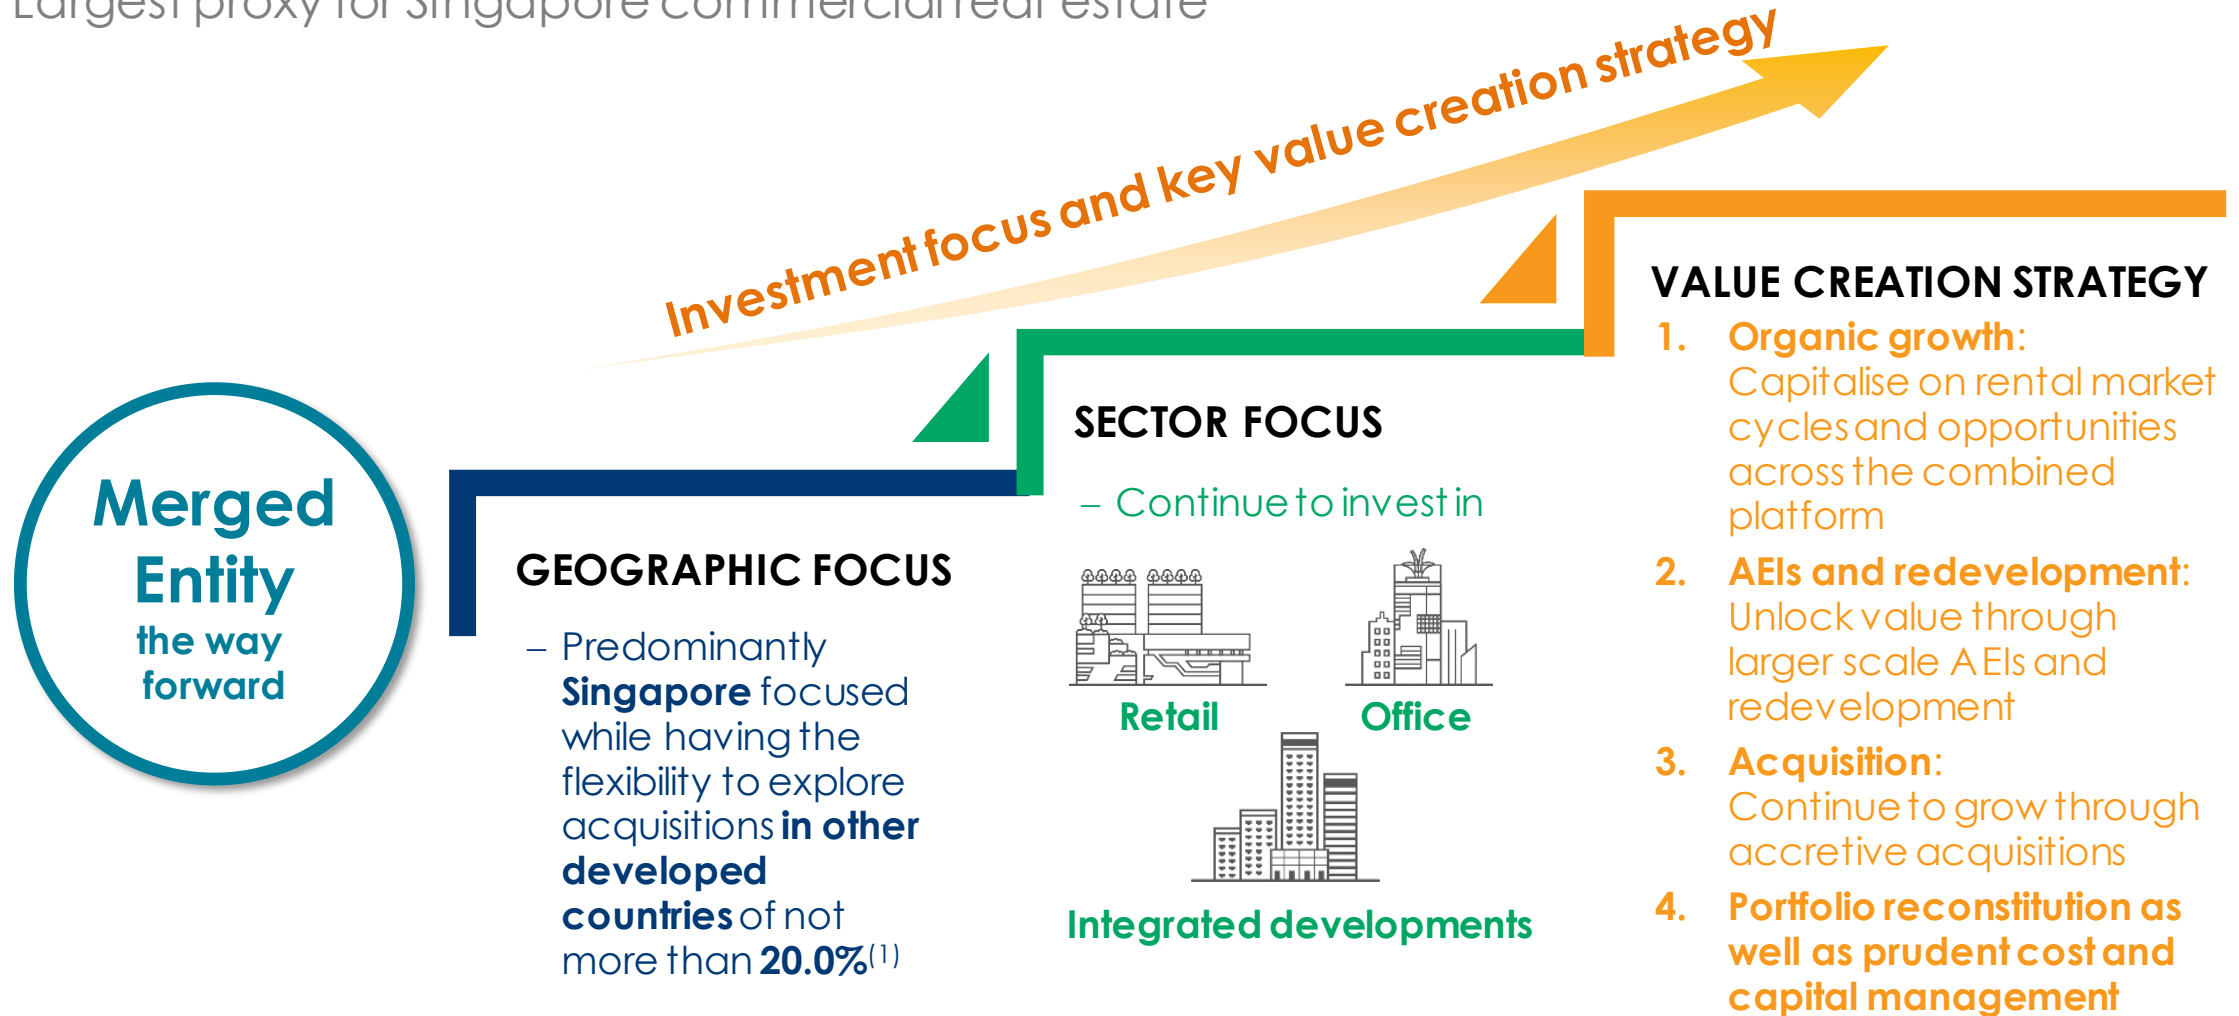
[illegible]

Investment focus and key value creation strategy

Merged Entity
the way forward

GEOGRAPHIC FOCUS

– Predominantly Singapore focused while having the flexibility to explore acquisitions in other developed countries of not more than 20.0%$^{(1)}$

SECTOR FOCUS

– Continue to invest in

Retail

Office

Integrated developments

VALUE CREATION STRATEGY

1. Organic growth: Capitalise on rental market cycles and opportunities across the combined platform

2. AEIs and redevelopment: Unlock value through larger scale AEIs and redevelopment

3. Acquisition: Continue to grow through accretive acquisitions

4. Portfolio reconstitution as well as prudent cost and capital management